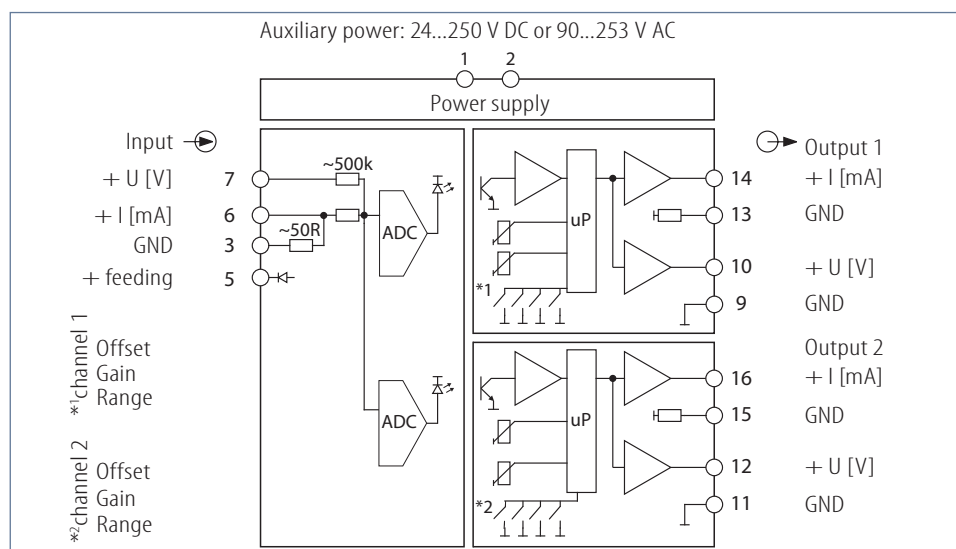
Auxiliary power: 24...250 V DC or 90...253 V AC

1 2

Power supply

Input

+ U [V] 7

+ I [mA] 6

GND 3

+ feeding 5

~500k

~50R

ADC

ADC

uP

uP

*1

*2

Output 1

14 + I [mA]

13 GND

10 + U [V]

9 GND

Output 2

16 + I [mA]

15 GND

12 + U [V]

11 GND

*¹channel 1 Offset Gain Range

*²channel 2 Offset Gain Range